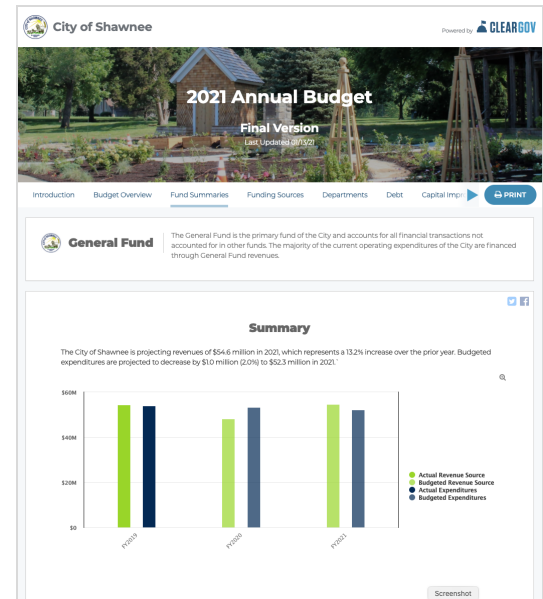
City of Shawnee

Powered by CLEARGOV

2021 Annual Budget

Final Version

Last Updated 01/13/21

Introduction Budget Overview Fund Summaries Funding Sources Departments Debt Capital Impr

PRINT

General Fund

The General Fund is the primary fund of the City and accounts for all financial transactions not accounted for in other funds. The majority of the current operating expenditures of the City are financed through General Fund revenues.

Summary

The City of Shawnee is projecting revenues of $54.6 million in 2021, which represents a 13.2% increase over the prior year. Budgeted expenditures are projected to decrease by $1.0 million (2.0%) to $52.3 million in 2021.

$60M
$40M
$20M
$0

FY2019
FY2020
FY2021

Actual Revenue Source
Budgeted Revenue Source
Actual Expenditures
Budgeted Expenditures

Screenshot